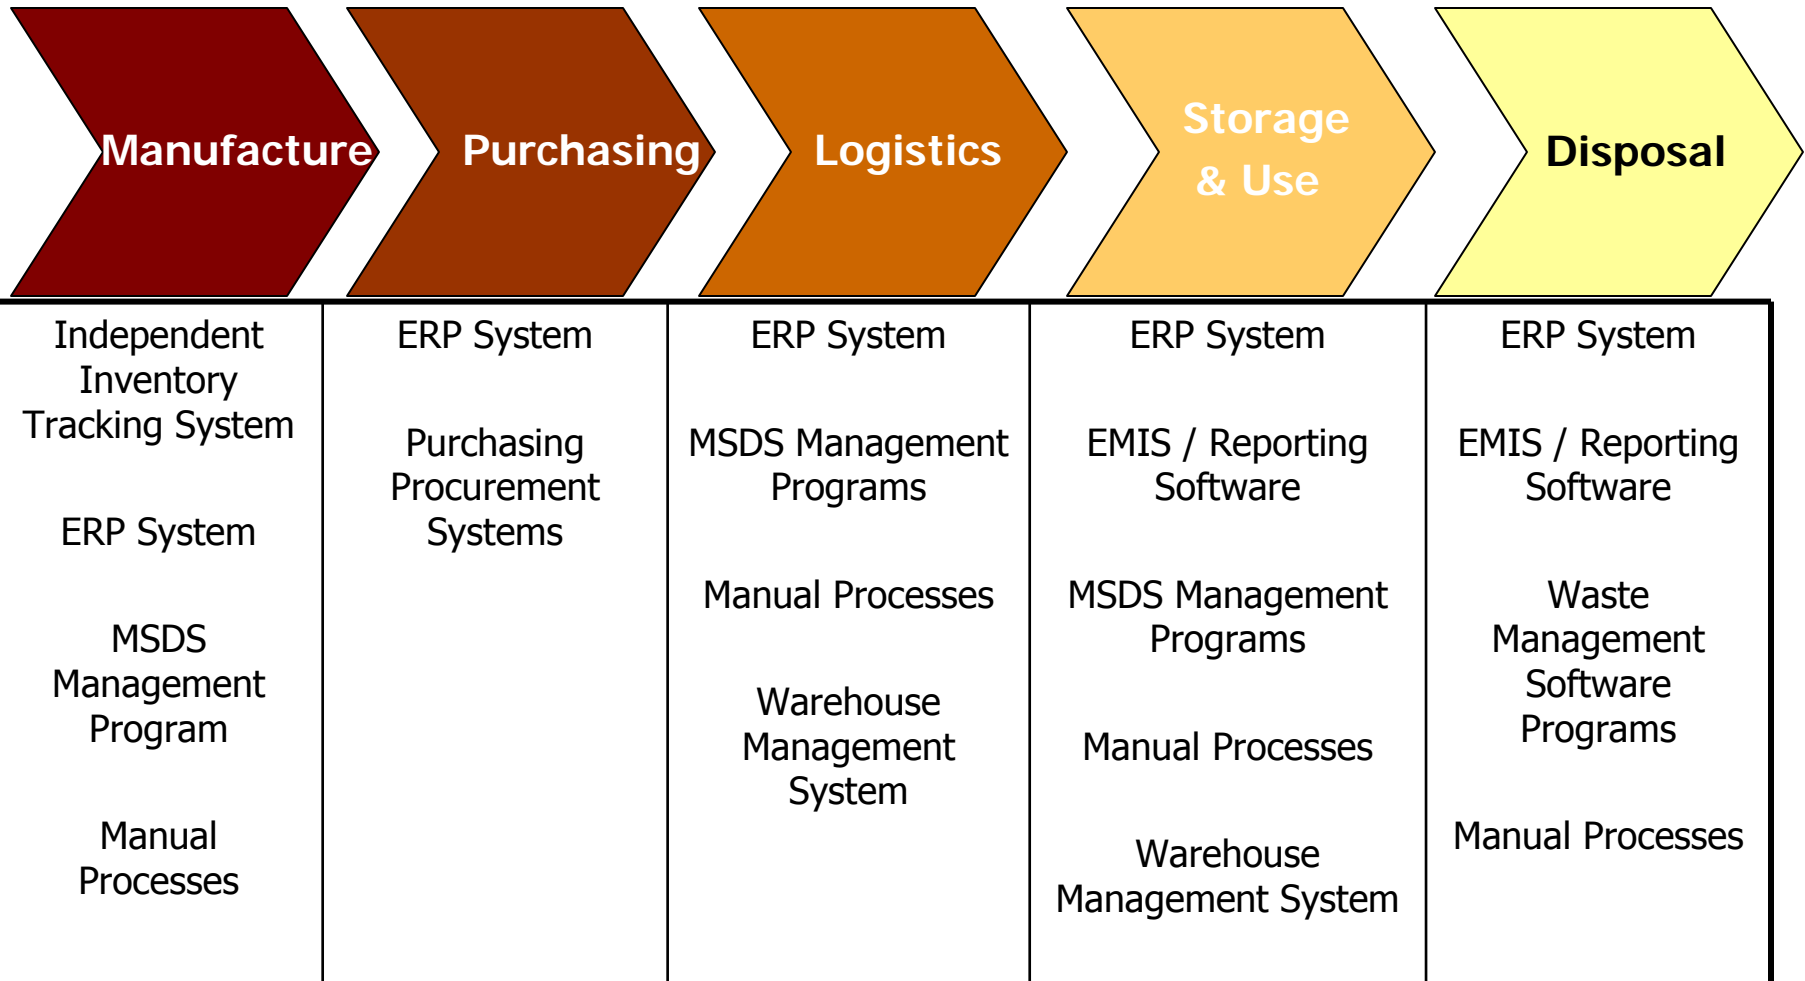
| Manufacture | Purchasing | Logistics | Storage & Use | Disposal |
|---|---|---|---|---|
| Independent Inventory Tracking System<br><br>ERP System<br><br>MSDS Management Program<br><br>Manual Processes | ERP System<br><br>Purchasing Procurement Systems | ERP System<br><br>MSDS Management Programs<br><br>Manual Processes<br><br>Warehouse Management System | ERP System<br><br>EMIS / Reporting Software<br><br>MSDS Management Programs<br><br>Manual Processes<br><br>Warehouse Management System | ERP System<br><br>EMIS / Reporting Software<br><br>Waste Management Software Programs<br><br>Manual Processes |